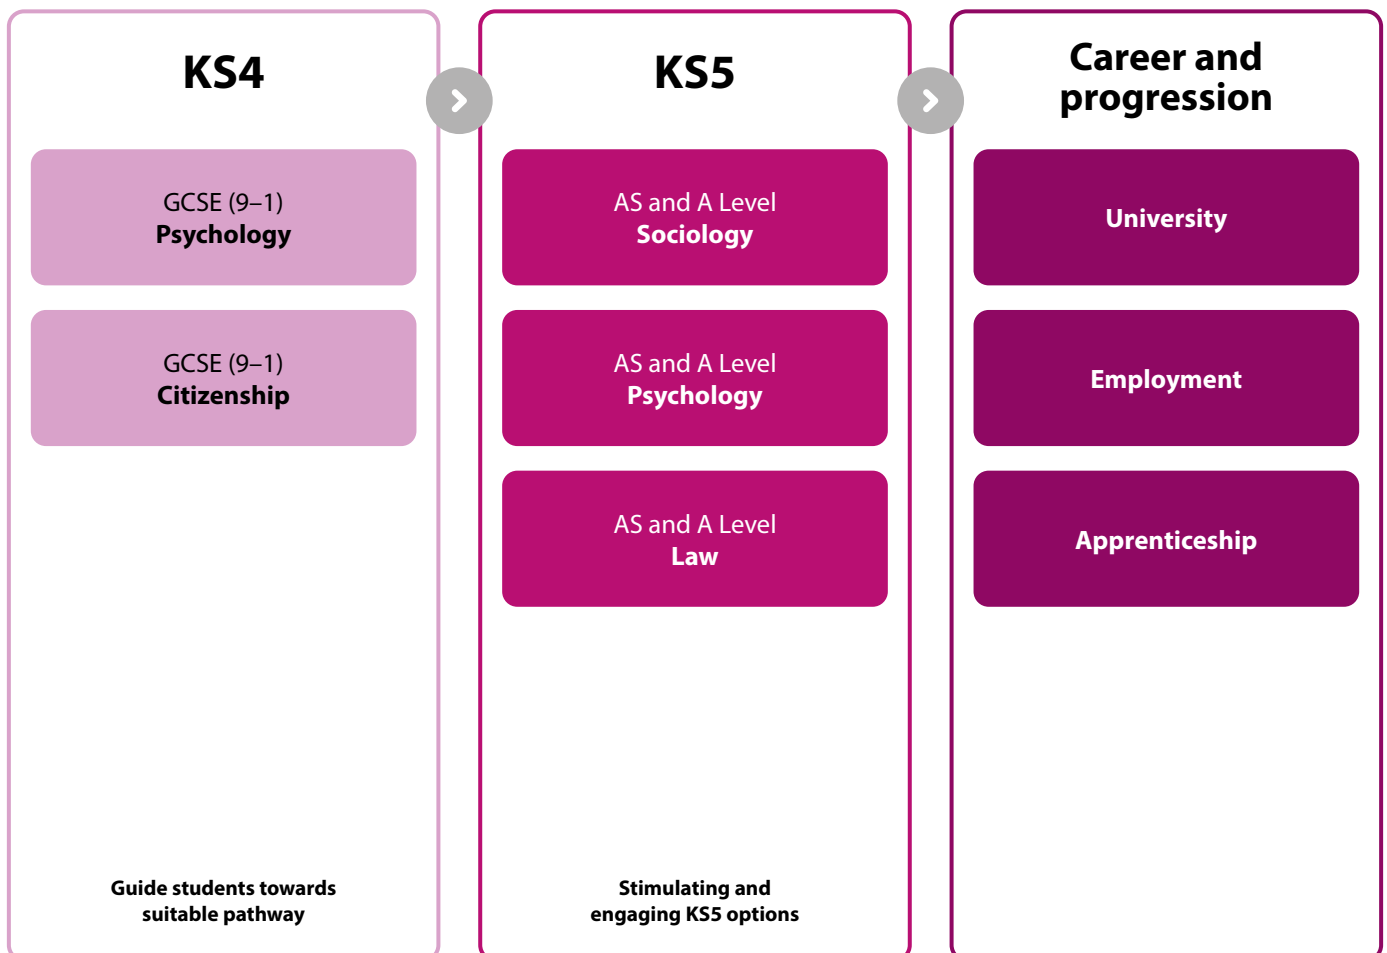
KS4

GCSE (9–1)
**Psychology**

GCSE (9–1)
**Citizenship**

Guide students towards suitable pathway

KS5

AS and A Level
**Sociology**

AS and A Level
**Psychology**

AS and A Level
**Law**

Stimulating and engaging KS5 options

Career and progression

University

Employment

Apprenticeship